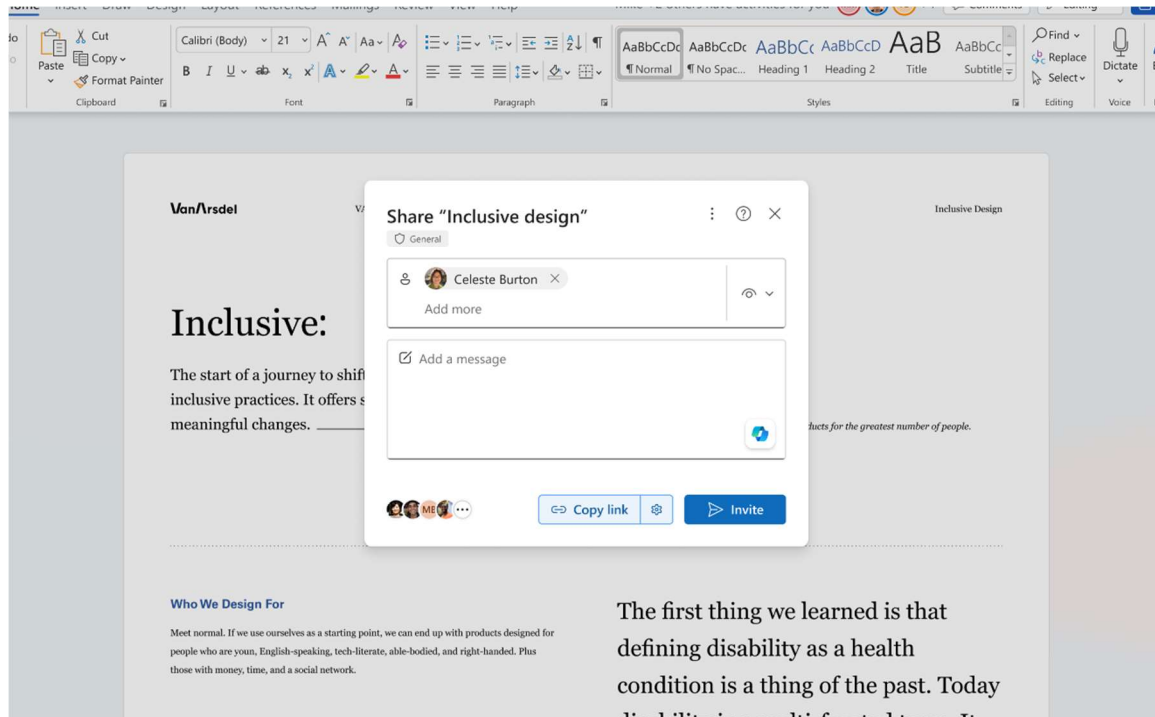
Paste
Cut
Copy
Format Painter
Clipboard
Calibri (Body) 21
B I U ab $x_2$ $x^2$
Font
Paragraph
AaBbCcDc ¶Normal
AaBbCcDc ¶No Spac...
AaBbCc Heading 1
AaBbCcD Heading 2
AaB Title
AaBbCc Subtitle
Styles
Find
Replace
Select
Editing
Dictate
Voice

VanArsdel
Inclusive Design

Inclusive:

The start of a journey to shift inclusive practices. It offers s meaningful changes.

ducts for the greatest number of people.

Share "Inclusive design"
General
Celeste Burton
Add more
Add a message
ME
Copy link
Invite

Who We Design For

Meet normal. If we use ourselves as a starting point, we can end up with products designed for people who are youn, English-speaking, tech-literate, able-bodied, and right-handed. Plus those with money, time, and a social network.

The first thing we learned is that defining disability as a health condition is a thing of the past. Today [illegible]